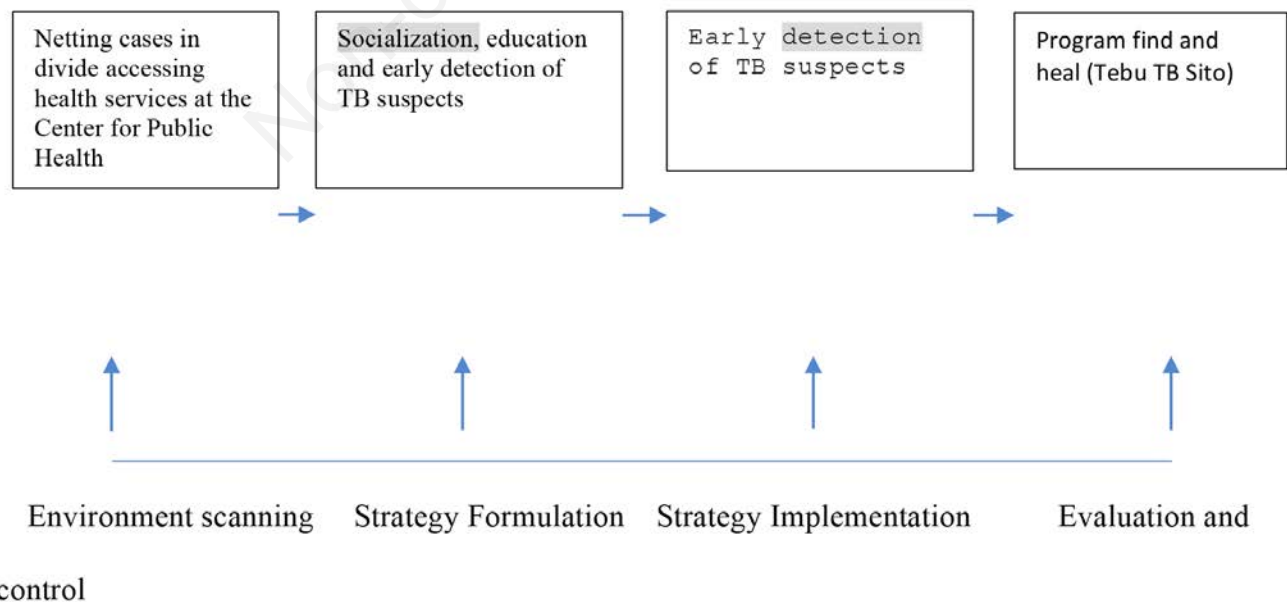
Netting cases in divide accessing health services at the Center for Public Health

Socialization, education and early detection of TB suspects

Early detection of TB suspects

Program find and heal (Tebu TB Sito)

Environment scanning    Strategy Formulation    Strategy Implementation    Evaluation and control